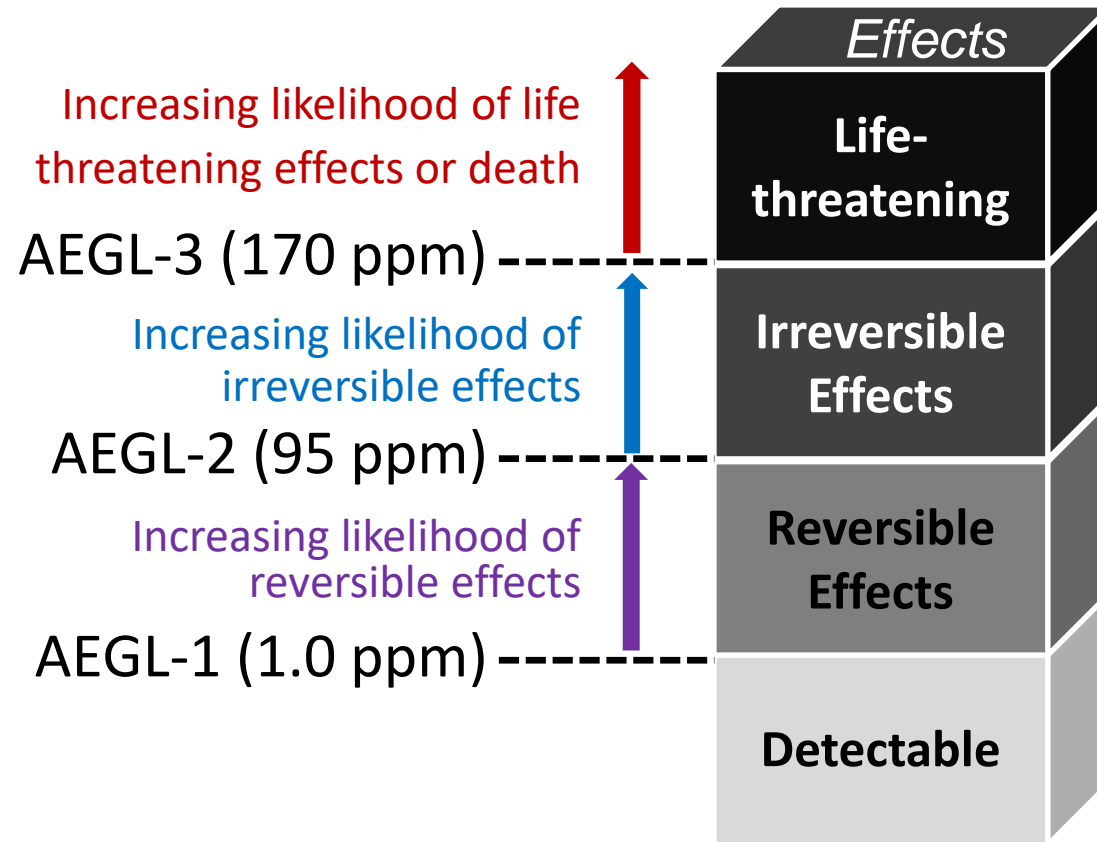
Effects

Increasing likelihood of life threatening effects or death

Life-threatening

AEGL-3 (170 ppm)

Increasing likelihood of irreversible effects

Irreversible Effects

AEGL-2 (95 ppm)

Increasing likelihood of reversible effects

Reversible Effects

AEGL-1 (1.0 ppm)

Detectable